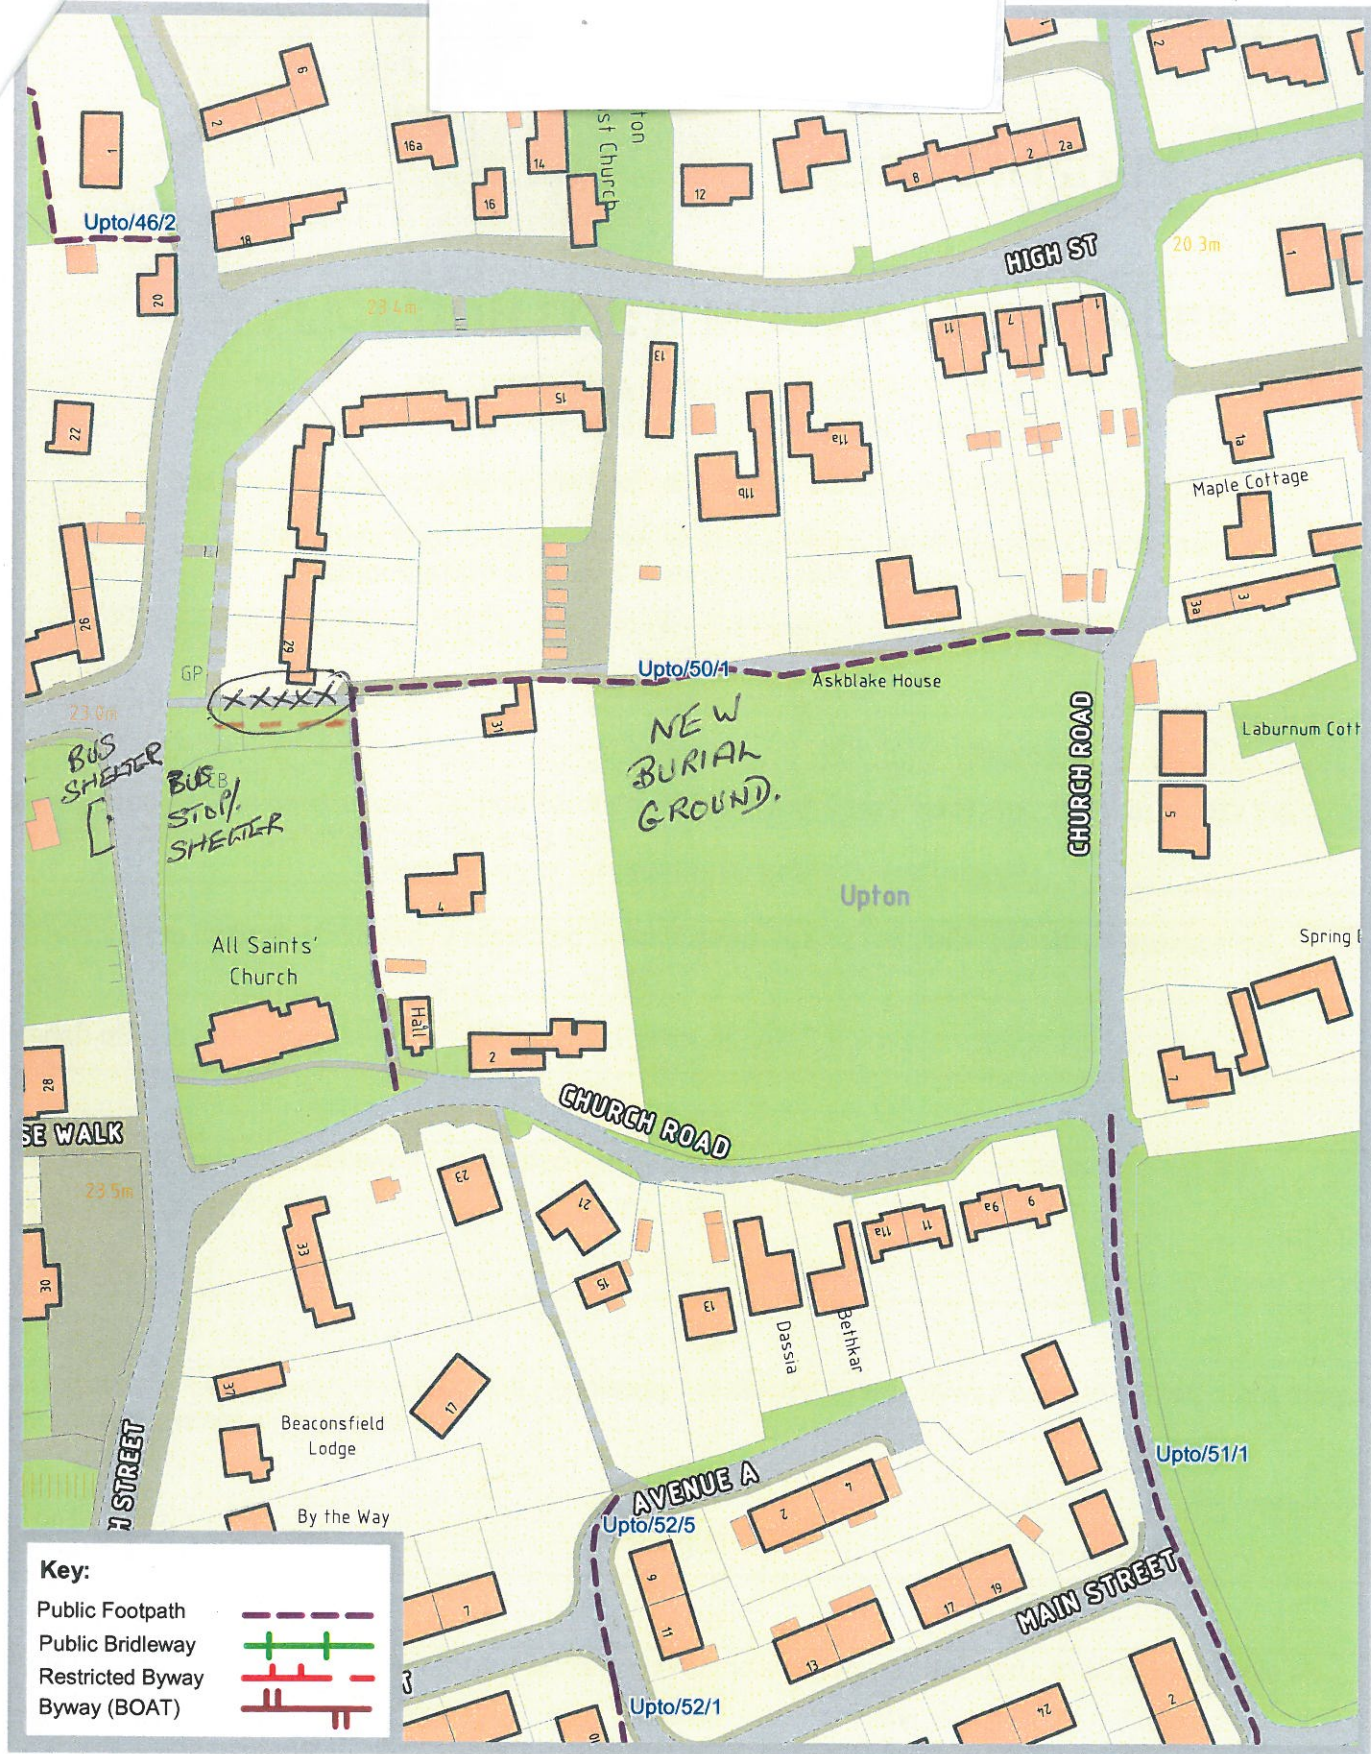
9
2
1
16a
14
ton
st Church
12
8
2
2a
2
Upto/46/2
18
16
HIGH ST
20.3m
1
20
23.4m
13
11
7
1
15
11a
1a
22
11b
Maple Cottage
3a
3
26
29
GP
Upto/50/1
Askblake House
XXXXX
23.0m
31
NEW BURIAL GROUND.
BUS SHELTER
BUS STOP/ SHELTER
CHURCH ROAD
Laburnum Cott
5
Upton
4
All Saints' Church
Spring
Hall
2
7
28
CHURCH ROAD
SE WALK
23.5m
23
21
11a
11
9a
9
33
15
13
Dassia
Bethkar
30
37
17
Beaconsfield Lodge
Upto/51/1
AVENUE A
1
2
H STREET
By the Way
Upto/52/5
9
11
13
17
19
MAIN STREET
1
Key:
Public Footpath
Public Bridleway
Restricted Byway
Byway (BOAT)
Upto/52/1
24
2